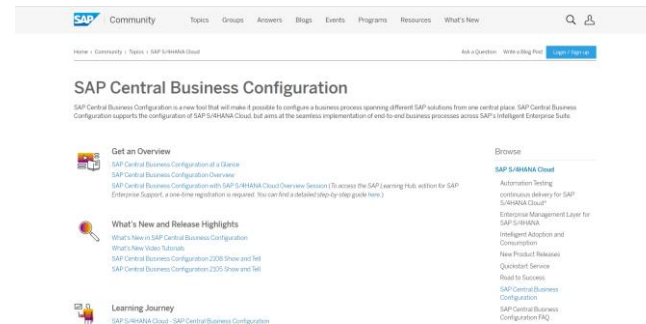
SAP Community Topics Groups Answers Blogs Events Programs Resources What's New

Home › Community › Topics › SAP S/4HANA Cloud

Ask a Question Write a Blog Post Login / Sign-up

SAP Central Business Configuration

SAP Central Business Configuration is a new tool that will make it possible to configure a business process spanning different SAP solutions from one central place. SAP Central Business Configuration supports the configuration of SAP S/4HANA Cloud, but aims at the seamless implementation of end-to-end business processes across SAP's Intelligent Enterprise Suite.

Get an Overview

SAP Central Business Configuration at a Glance
SAP Central Business Configuration Overview
SAP Central Business Configuration with SAP S/4HANA Cloud Overview Session (To access the SAP Learning Hub, edition for SAP Enterprise Support, a one-time registration is required. You can find a detailed step-by-step guide here.)

What's New and Release Highlights

What's New in SAP Central Business Configuration
What's New Video Tutorials
SAP Central Business Configuration 2208 Show and Tell
SAP Central Business Configuration 2105 Show and Tell

Learning Journey

SAP S/4HANA Cloud - SAP Central Business Configuration

Browse

SAP S/4HANA Cloud

Automation Testing
continuous delivery for SAP S/4HANA Cloud*
Enterprise Management Layer for SAP S/4HANA
Intelligent Adoption and Consumption
New Product Releases
Quickstart Service
Road to Success
SAP Central Business Configuration
SAP Central Business Configuration FAQ